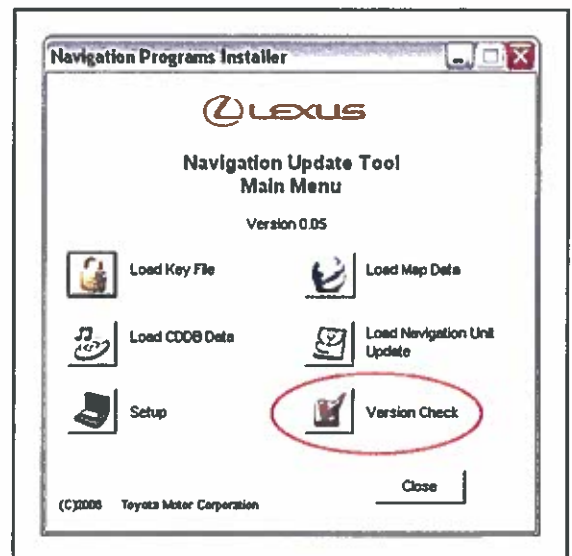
Navigation Programs Installer

LEXUS

Navigation Update Tool
Main Menu

Version 0.05

Load Key File

Load Map Data

Load CDDB Data

Load Navigation Unit Update

Setup

Version Check

(C)2008 Toyota Motor Corporation

Close